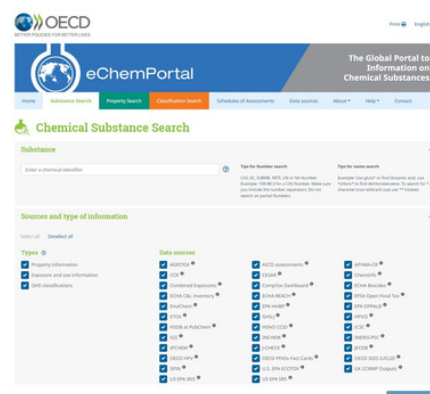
OECD
BETTER POLICIES FOR BETTER LIVES

Print | English

eChemPortal

The Global Portal to Information on Chemical Substances

Home | Substance Search | Property Search | Classification Search | Schedules of Assessments | Data sources | About | Help | Contact

Chemical Substance Search

Substance

Enter a chemical identifier

Tips for Number search
CAS, EC, SUBMIE, MITI, UN or NA Number. Example: 108-88-3 for a CAS Number. Make sure you include the number separators. Do not search on partial Numbers.

Tips for name search
Example: Use glucos* to find Glucamic acid, use *chloro* to find dichlorobenzene. To search for character from wildcard use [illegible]

Sources and type of information

Select all | Deselect all

Types
Property information
Exposure and use information
GHS classifications

Data sources
AGRITOX
CCR
Combined Exposures
ECHA C&L inventory
EnviChem
ETOX
HSDB at PubChem
J-CHECK
JECDB
OECD HPV
SPIN
US EPA IRIS
AICIS assessments
CESAR
CompTox Dashboard
ECHA REACH
EPA HHBP
GHS-J
HERO CCD
INCHEM
J-CHECK
OECD PFAS Fact Cards
US EPA ECOTOX
US EPA SRS
APVMA-CR
Chemlistic
ECHA Biocides
EFSA Open Food Tox
EPA OPPALB
HPVIS
ICSC
INERIS-PSC
JECDB
OECD SIDS IUCLID
UK CCRMP Outputs